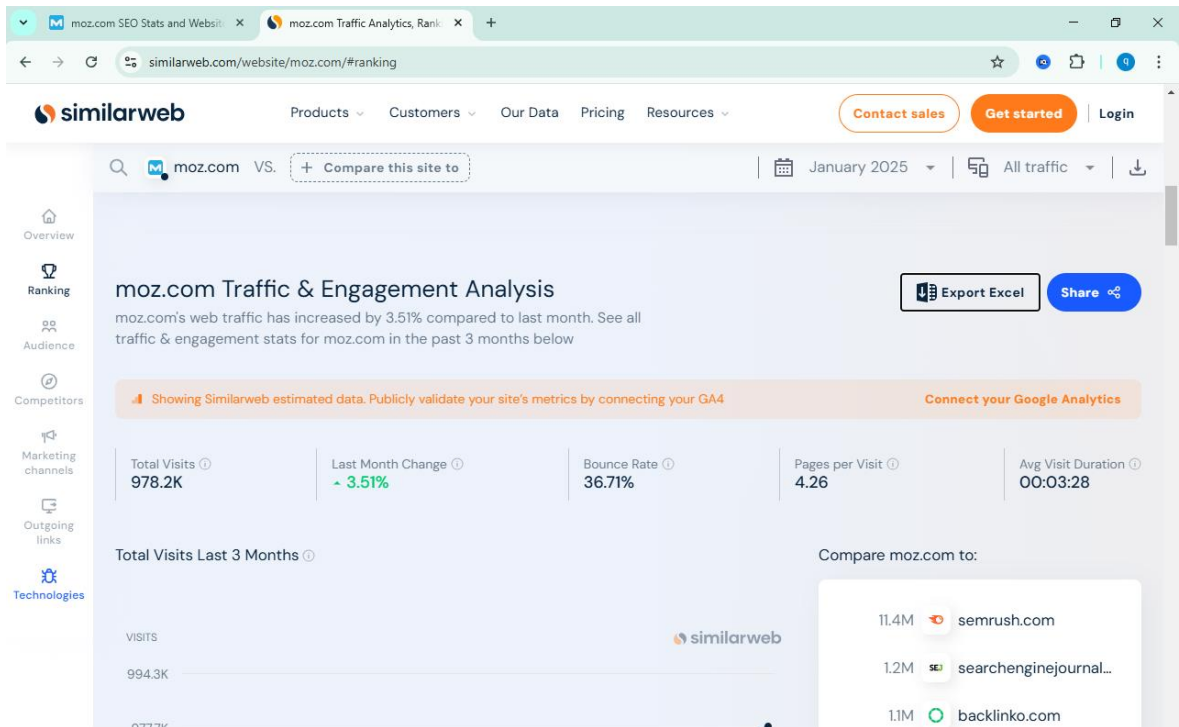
moz.com SEO Stats and Websi ×
moz.com Traffic Analytics, Rank ×
+

similarweb.com/website/moz.com/#ranking

similarweb
Products
Customers
Our Data
Pricing
Resources
Contact sales
Get started
Login

moz.com VS.
+ Compare this site to
January 2025
All traffic

Overview
Ranking
Audience
Competitors
Marketing channels
Outgoing links
Technologies

moz.com Traffic & Engagement Analysis
moz.com's web traffic has increased by 3.51% compared to last month. See all traffic & engagement stats for moz.com in the past 3 months below

Export Excel
Share

Showing Similarweb estimated data. Publicly validate your site's metrics by connecting your GA4
Connect your Google Analytics

| Total Visits | Last Month Change | Bounce Rate | Pages per Visit | Avg Visit Duration |
|---|---|---|---|---|
| 978.2K | 3.51% | 36.71% | 4.26 | 00:03:28 |

Total Visits Last 3 Months

VISITS
similarweb
994.3K
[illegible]

Compare moz.com to:
11.4M semrush.com
1.2M searchenginejournal...
1.1M backlinko.com